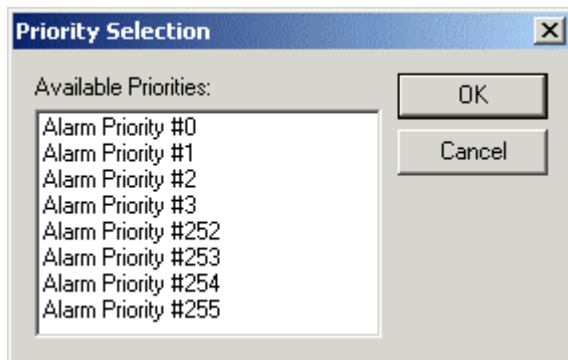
Priority Selection

Available Priorities:

Alarm Priority #0
Alarm Priority #1
Alarm Priority #2
Alarm Priority #3
Alarm Priority #252
Alarm Priority #253
Alarm Priority #254
Alarm Priority #255

OK

Cancel